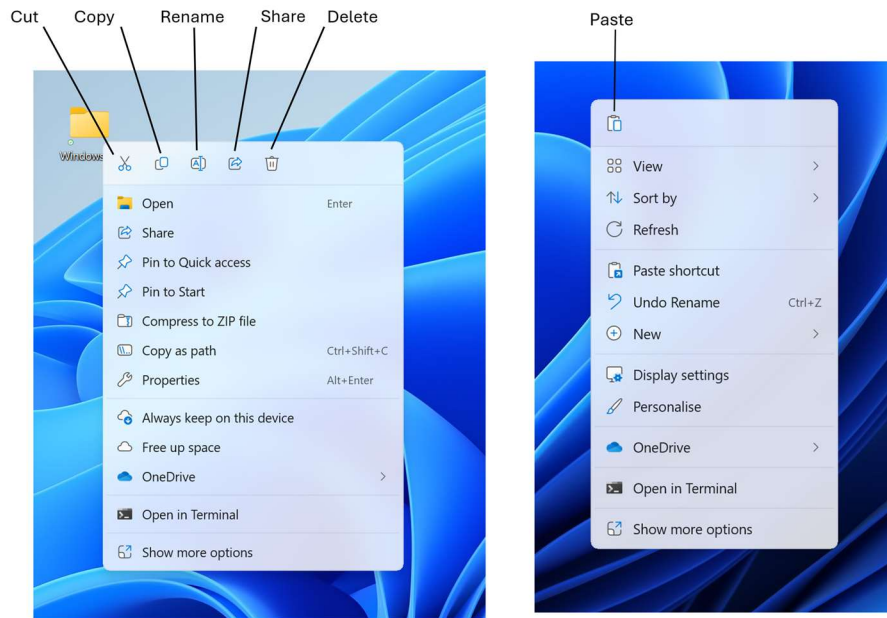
Cut Copy Rename Share Delete

Windows

Open Enter
Share
Pin to Quick access
Pin to Start
Compress to ZIP file
Copy as path Ctrl+Shift+C
Properties Alt+Enter
Always keep on this device
Free up space
OneDrive
Open in Terminal
Show more options

Paste

View
Sort by
Refresh
Paste shortcut
Undo Rename Ctrl+Z
New
Display settings
Personalise
OneDrive
Open in Terminal
Show more options